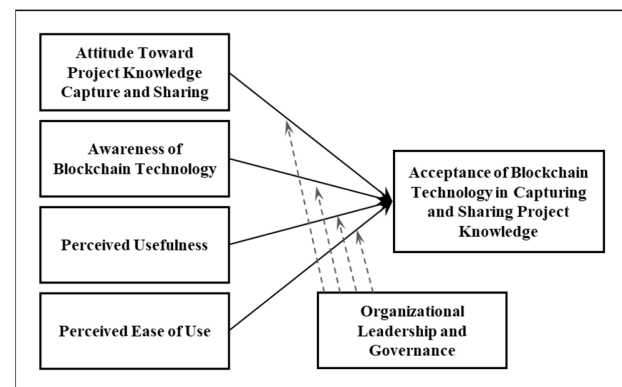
Attitude Toward Project Knowledge Capture and Sharing

Awareness of Blockchain Technology

Perceived Usefulness

Perceived Ease of Use

Acceptance of Blockchain Technology in Capturing and Sharing Project Knowledge

Organizational Leadership and Governance